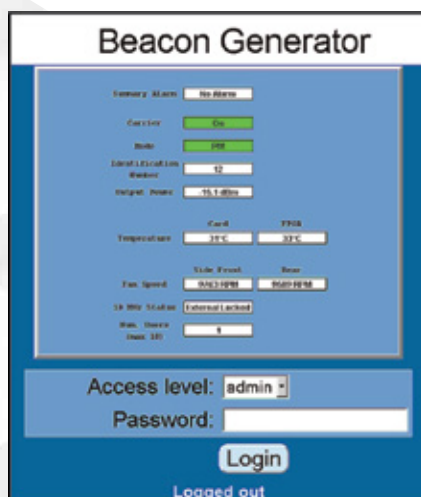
Beacon Generator

Summary Alarm No Alarm

Carrier On

Mode PRB

Identification Number 12

Output Power -15.1 dBm

Card FPGA

Temperature 31°C 33°C

Side Front Rear

Fan Speed 9563 RPM 9589 RPM

10 MHz Status External Locked

Num. Users (max 10) 1

Access level: admin

Password:

Login

Logged out